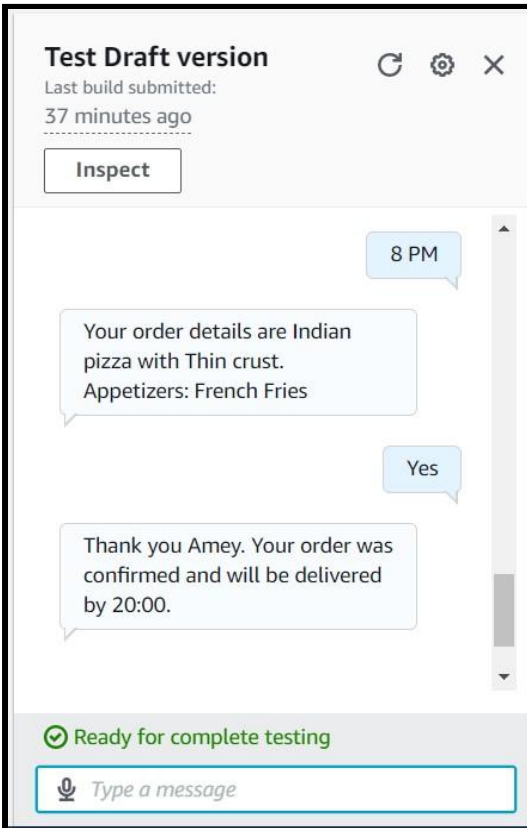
Test Draft version
Last build submitted:
37 minutes ago

Inspect

8 PM

Your order details are Indian pizza with Thin crust.
Appetizers: French Fries

Yes

Thank you Amey. Your order was confirmed and will be delivered by 20:00.

Ready for complete testing

Type a message